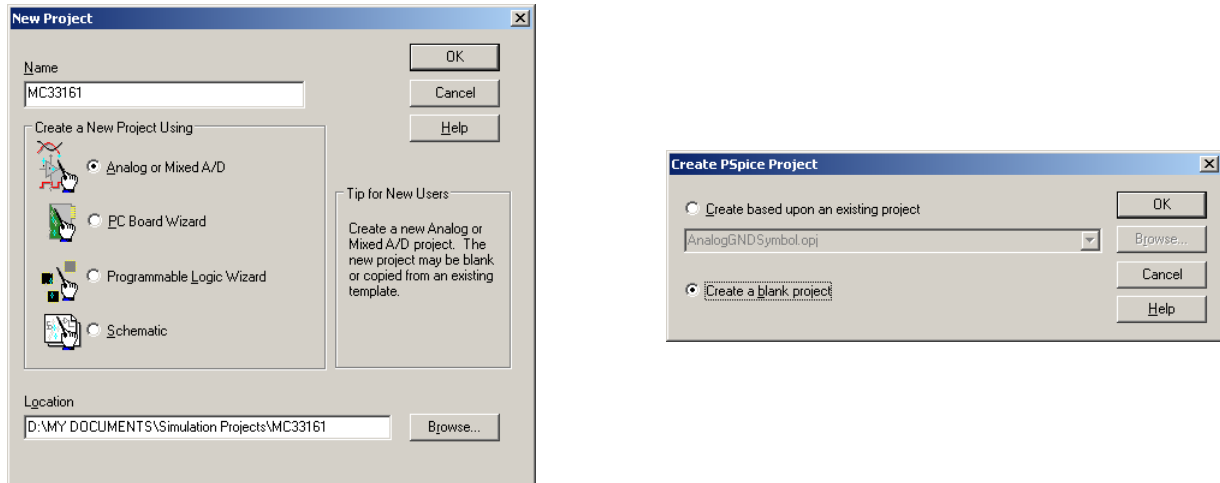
New Project

Name
MC33161

OK
Cancel
Help

Create a New Project Using
Analog or Mixed A/D
PC Board Wizard
Programmable Logic Wizard
Schematic

Tip for New Users
Create a new Analog or Mixed A/D project. The new project may be blank or copied from an existing template.

Location
D:\MY DOCUMENTS\Simulation Projects\MC33161
Browse...

Create PSpice Project

Create based upon an existing project
AnalogGNDSymbol.opj
Create a blank project

OK
Browse...
Cancel
Help